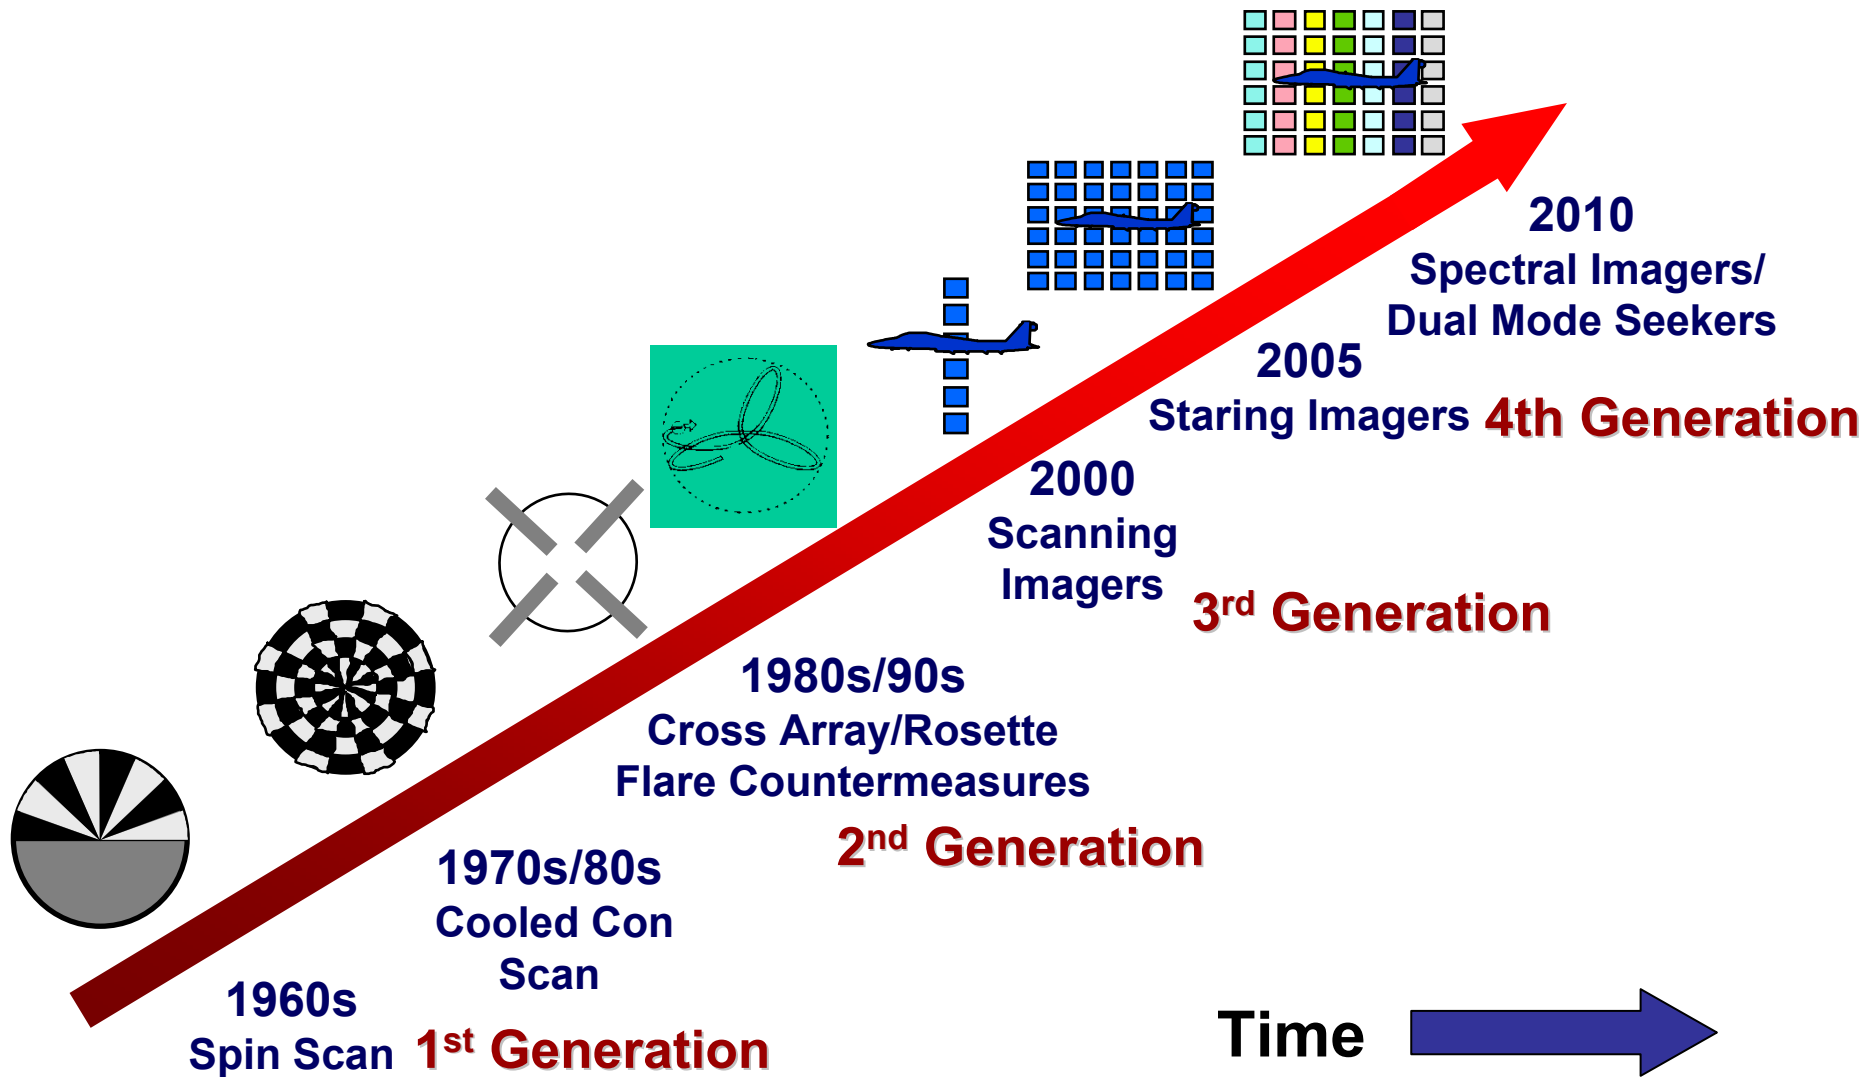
2010
Spectral Imagers/
Dual Mode Seekers

2005
Staring Imagers 4th Generation

2000
Scanning
Imagers

$3^{rd}$ Generation

1980s/90s
Cross Array/Rosette
Flare Countermeasures

$2^{nd}$ Generation

1970s/80s
Cooled Con
Scan

1960s
Spin Scan $1^{st}$ Generation

Time